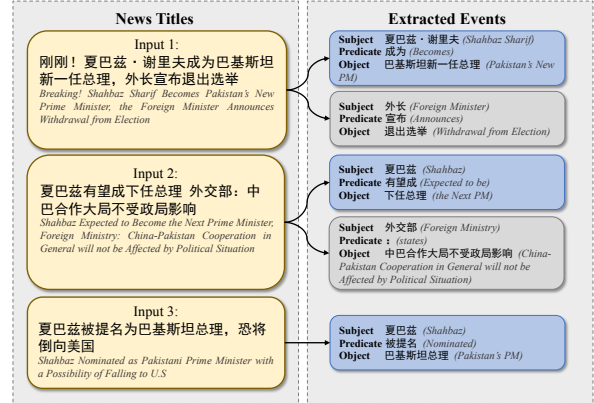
News Titles

Input 1:
刚刚！夏巴兹・谢里夫成为巴基斯坦新一任总理，外长宣布退出选举
Breaking! Shahbaz Sharif Becomes Pakistan's New Prime Minister, the Foreign Minister Announces Withdrawal from Election

Input 2:
夏巴兹有望成下任总理 外交部：中巴合作大局不受政局影响
Shahbaz Expected to Become the Next Prime Minister, Foreign Ministry: China-Pakistan Cooperation in General will not be Affected by Political Situation

Input 3:
夏巴兹被提名为巴基斯坦总理，恐将倒向美国
Shahbaz Nominated as Pakistani Prime Minister with a Possibility of Falling to U.S

Extracted Events

Subject 夏巴兹・谢里夫 (Shahbaz Sharif)
Predicate 成为 (Becomes)
Object 巴基斯坦新一任总理 (Pakistan's New PM)

Subject 外长 (Foreign Minister)
Predicate 宣布 (Announces)
Object 退出选举 (Withdrawal from Election)

Subject 夏巴兹 (Shahbaz)
Predicate 有望成 (Expected to be)
Object 下任总理 (the Next PM)

Subject 外交部 (Foreign Ministry)
Predicate ：(states)
Object 中巴合作大局不受政局影响 (China-Pakistan Cooperation in General will not be Affected by Political Situation)

Subject 夏巴兹 (Shahbaz)
Predicate 被提名 (Nominated)
Object 巴基斯坦总理 (Pakistan's PM)